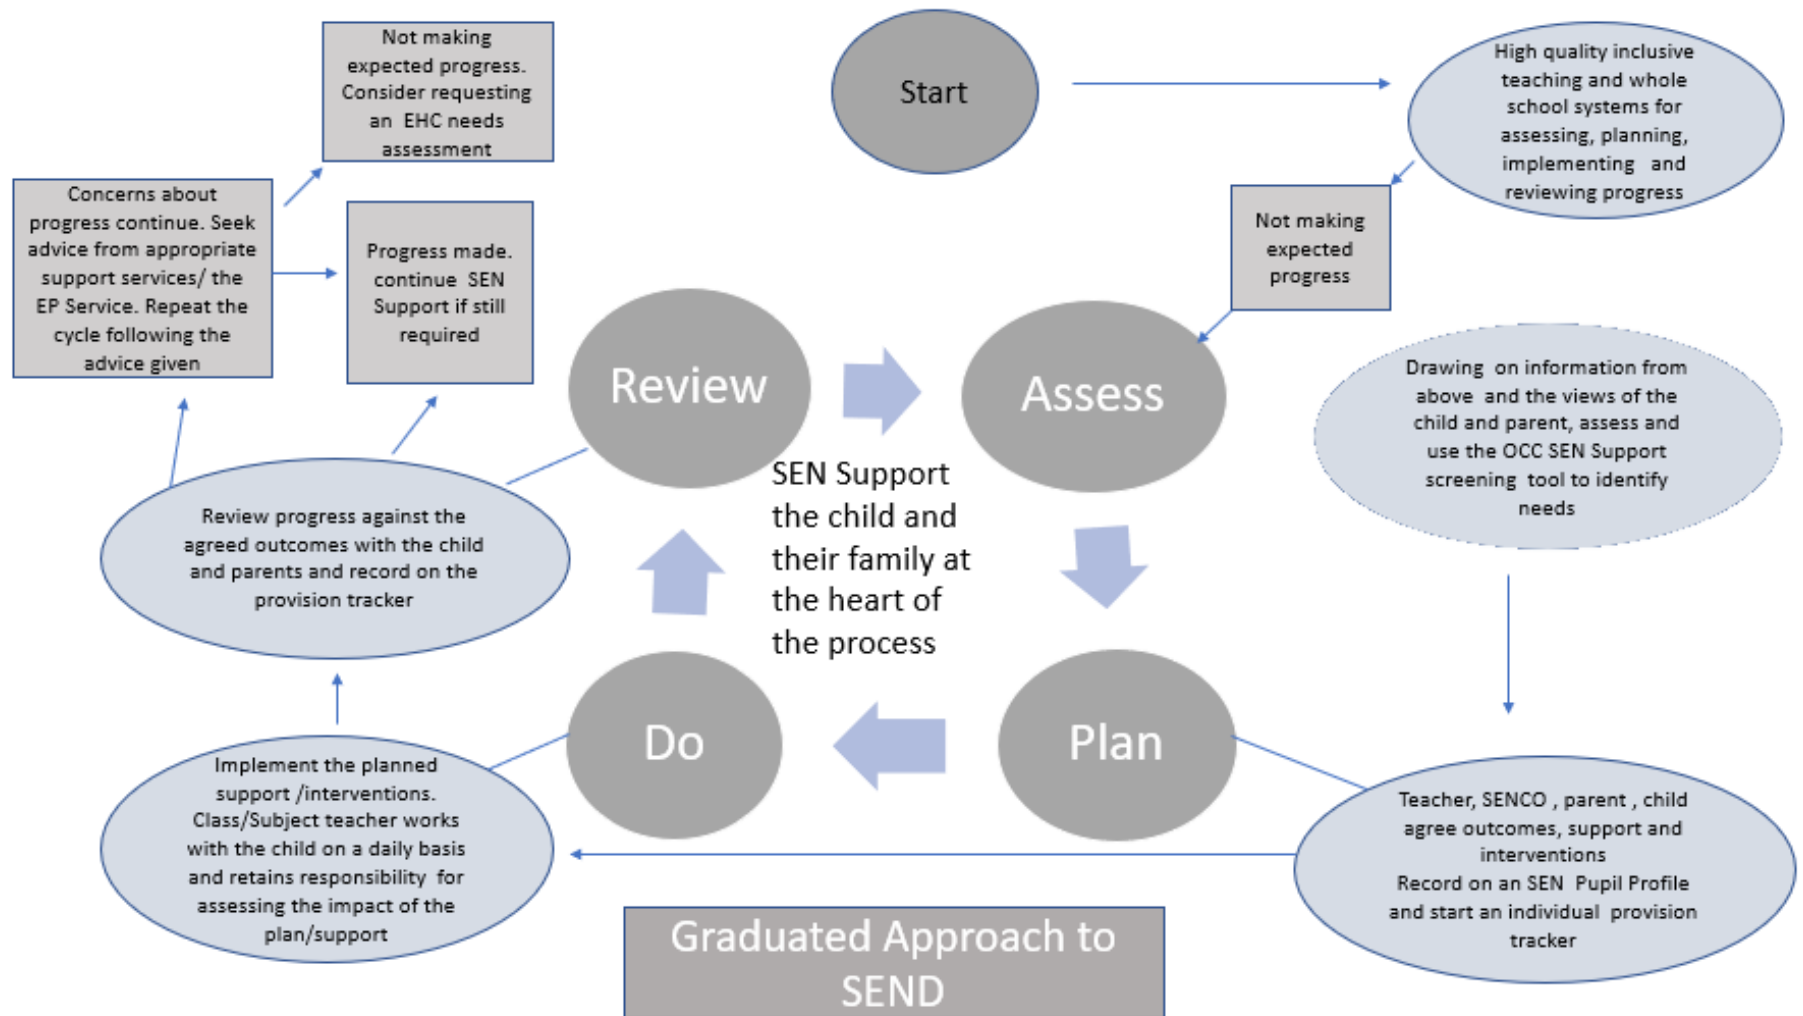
Start

High quality inclusive teaching and whole school systems for assessing, planning, implementing and reviewing progress

Not making expected progress

Drawing on information from above and the views of the child and parent, assess and use the OCC SEN Support screening tool to identify needs

Teacher, SENCO , parent , child agree outcomes, support and interventions
Record on an SEN Pupil Profile and start an individual provision tracker

Implement the planned support /interventions. Class/Subject teacher works with the child on a daily basis and retains responsibility for assessing the impact of the plan/support

Review progress against the agreed outcomes with the child and parents and record on the provision tracker

Concerns about progress continue. Seek advice from appropriate support services/ the EP Service. Repeat the cycle following the advice given

Not making expected progress. Consider requesting an EHC needs assessment

Progress made. continue SEN Support if still required

Review

Assess

Plan

Do

SEN Support the child and their family at the heart of the process

Graduated Approach to SEND